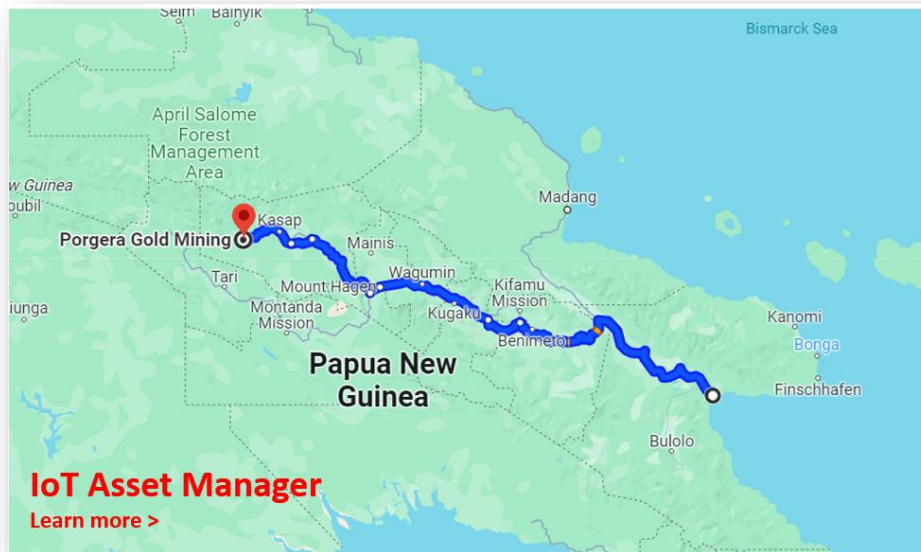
Selm Bainyik

Bismarck Sea

April Salome Forest Management Area

w Guinea

oubil

Madang

Kasap

Porgera Gold Mining

Mainis

Tari

Wagumin

Mount Hagen

Kifamu Mission

Montanda Mission

iunga

Kugaku

Kanomi

Benimeto

Bonga

Papua New Guinea

Finschhafen

Bulolo

IoT Asset Manager

Learn more >